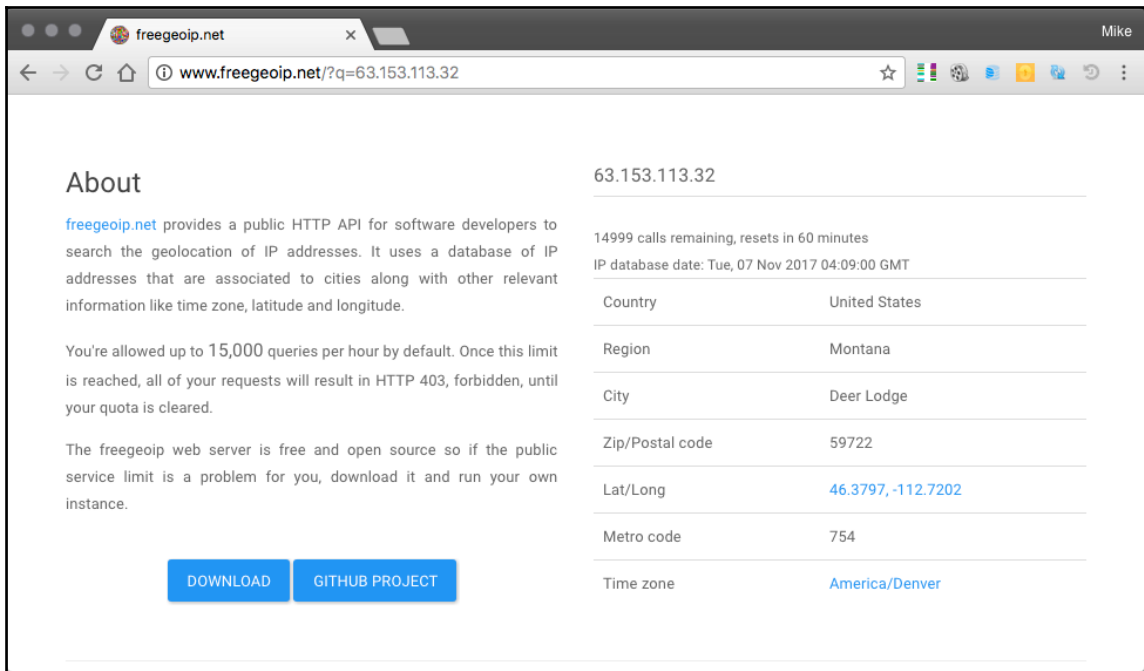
freegeoip.net

Mike

www.freegeoip.net/?q=63.153.113.32

About

freegeoip.net provides a public HTTP API for software developers to search the geolocation of IP addresses. It uses a database of IP addresses that are associated to cities along with other relevant information like time zone, latitude and longitude.

You're allowed up to 15,000 queries per hour by default. Once this limit is reached, all of your requests will result in HTTP 403, forbidden, until your quota is cleared.

The freegeoip web server is free and open source so if the public service limit is a problem for you, download it and run your own instance.

DOWNLOAD

GITHUB PROJECT

63.153.113.32

14999 calls remaining, resets in 60 minutes

IP database date: Tue, 07 Nov 2017 04:09:00 GMT

| | |
|---|---|
| Country | United States |
| Region | Montana |
| City | Deer Lodge |
| Zip/Postal code | 59722 |
| Lat/Long | 46.3797, -112.7202 |
| Metro code | 754 |
| Time zone | America/Denver |